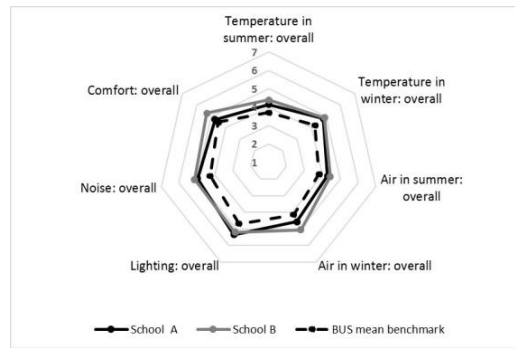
Temperature in summer: overall

7
6
5
4
3
2
1

Temperature in winter: overall

Air in summer: overall

Air in winter: overall

Lighting: overall

Noise: overall

Comfort: overall

School A
School B
BUS mean benchmark